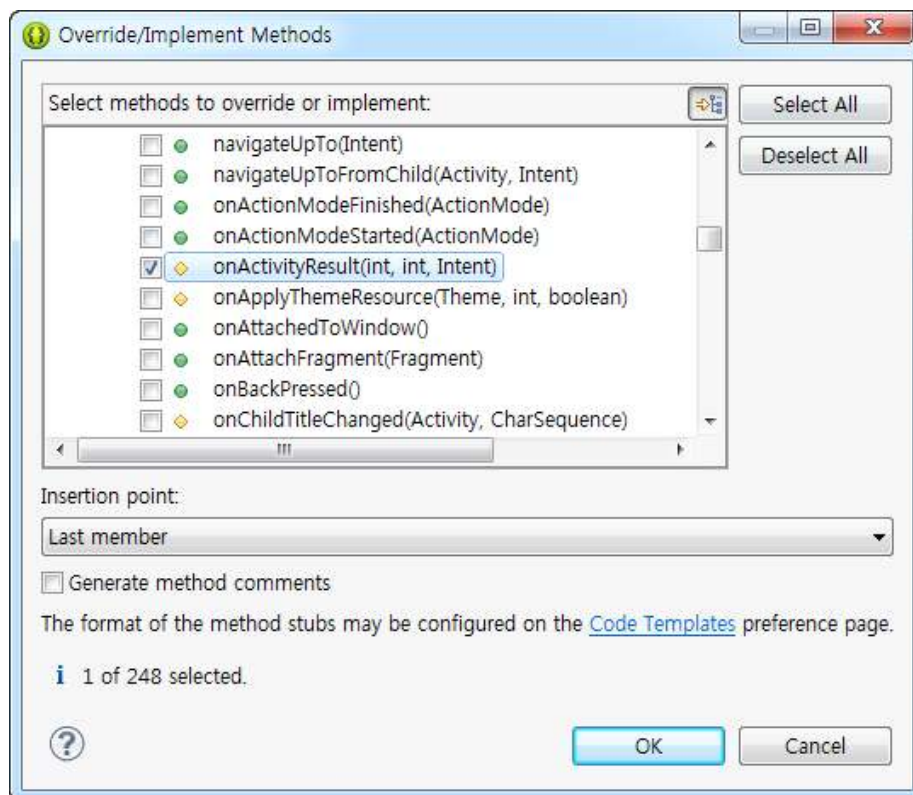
Override/Implement Methods

Select methods to override or implement:

Select All

Deselect All

navigateUpTo(Intent)
navigateUpToFromChild(Activity, Intent)
onActionModeFinished(ActionMode)
onActionModeStarted(ActionMode)
onActivityResult(int, int, Intent)
onApplyThemeResource(Theme, int, boolean)
onAttachedToWindow()
onAttachFragment(Fragment)
onBackPressed()
onChildTitleChanged(Activity, CharSequence)

Insertion point:

Last member

Generate method comments

The format of the method stubs may be configured on the Code Templates preference page.

1 of 248 selected.

OK

Cancel